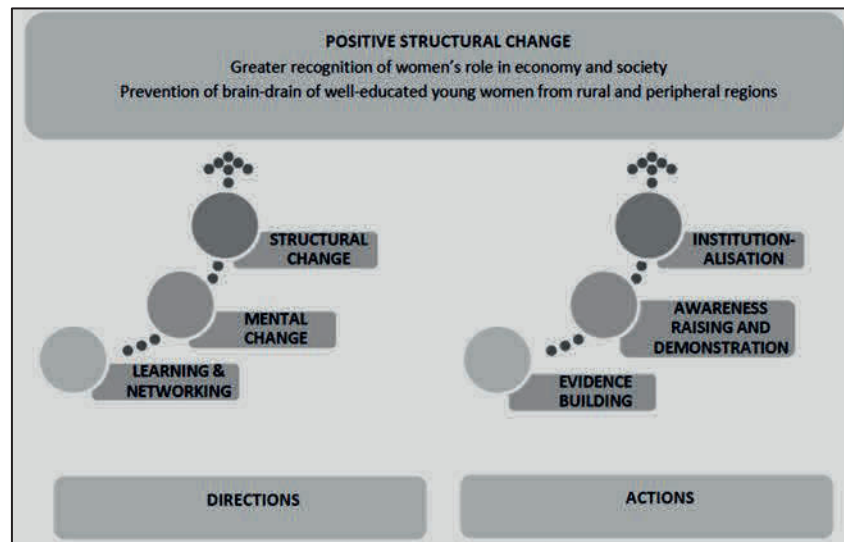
POSITIVE STRUCTURAL CHANGE
Greater recognition of women's role in economy and society
Prevention of brain-drain of well-educated young women from rural and peripheral regions

STRUCTURAL CHANGE

MENTAL CHANGE

LEARNING & NETWORKING

INSTITUTION-ALISATION

AWARENESS RAISING AND DEMONSTRATION

EVIDENCE BUILDING

DIRECTIONS

ACTIONS